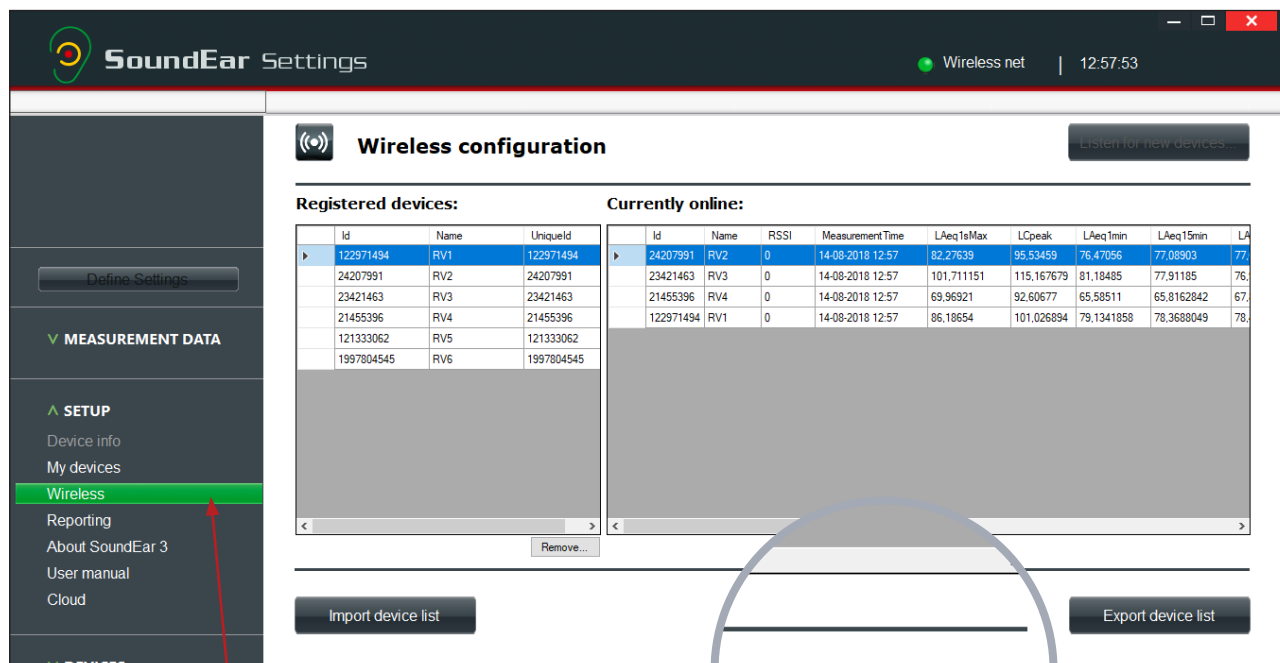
SoundEar Settings

Wireless net | 12:57:53

Define Settings

V MEASUREMENT DATA

Λ SETUP
Device info
My devices
Wireless
Reporting
About SoundEar 3
User manual
Cloud

V DEVICES

Wireless configuration

Listen for new devices...

Registered devices:

| | Id | Name | UniqueId |
|---|---|---|---|
| ▸ | 122971494 | RV1 | 122971494 |
| | 24207991 | RV2 | 24207991 |
| | 23421463 | RV3 | 23421463 |
| | 21455396 | RV4 | 21455396 |
| | 121333062 | RV5 | 121333062 |
| | 1997804545 | RV6 | 1997804545 |

Remove...

Currently online:

| | Id | Name | RSSI | MeasurementTime | LAeq1sMax | LCpeak | LAeq1min | LAeq15min | LA |
|---|---|---|---|---|---|---|---|---|---|
| ▸ | 24207991 | RV2 | 0 | 14-08-2018 12:57 | 82,27639 | 95,53459 | 76,47056 | 77,08903 | 77, |
| | 23421463 | RV3 | 0 | 14-08-2018 12:57 | 101,711151 | 115,167679 | 81,18485 | 77,91185 | 76, |
| | 21455396 | RV4 | 0 | 14-08-2018 12:57 | 69,96921 | 92,60677 | 65,58511 | 65,8162842 | 67, |
| | 122971494 | RV1 | 0 | 14-08-2018 12:57 | 86,18654 | 101,026894 | 79,1341858 | 78,3688049 | 78, |

Import device list

Export device list